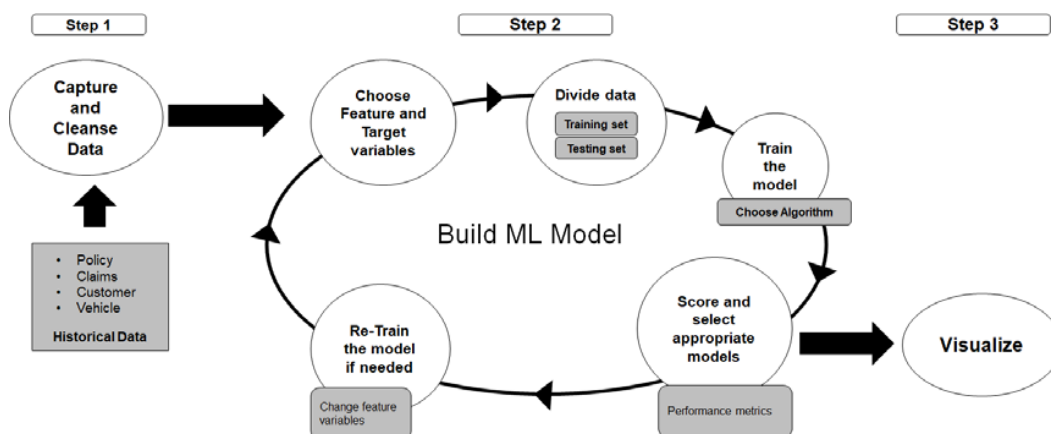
Step 1

Step 2

Step 3

Capture and Cleanse Data

- Policy
- Claims
- Customer
- Vehicle

Historical Data

Choose Feature and Target variables

Divide data

Training set

Testing set

Train the model

Choose Algorithm

Build ML Model

Score and select appropriate models

Performance metrics

Re-Train the model if needed

Change feature variables

Visualize